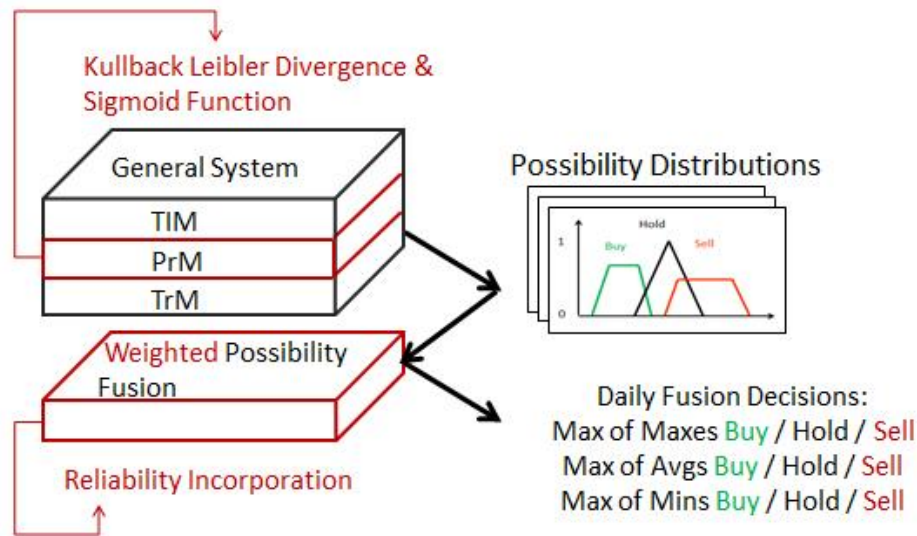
Kullback Leibler Divergence & Sigmoid Function

General System

TIM

PrM

TrM

Possibility Distributions

Hold

1

Buy

Sell

0

Weighted Possibility Fusion

Daily Fusion Decisions:
Max of Maxes Buy / Hold / Sell
Max of Avgs Buy / Hold / Sell
Max of Mins Buy / Hold / Sell

Reliability Incorporation